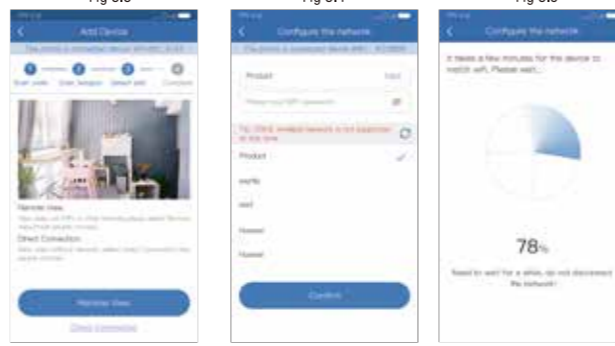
Fig 3.5

Fig 3.7

Fig 3.8

Add Device

The device is connected Xiaomi WiFi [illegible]

Scan code

Enter hotspot

Select wifi

Complete

Remote View
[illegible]

Direct Connection
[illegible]

Remote View

Direct connection

Configure the network

The device is connected Xiaomi WiFi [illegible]

Product

Please input WiFi password

The 5GHz wireless network is not supported at this time

Product

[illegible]

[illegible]

Huawei

Huawei

Confirm

Configure the network

It takes a few minutes for the device to match wifi. Please wait...

78%

Need to wait for a while, do not disconnect the network!